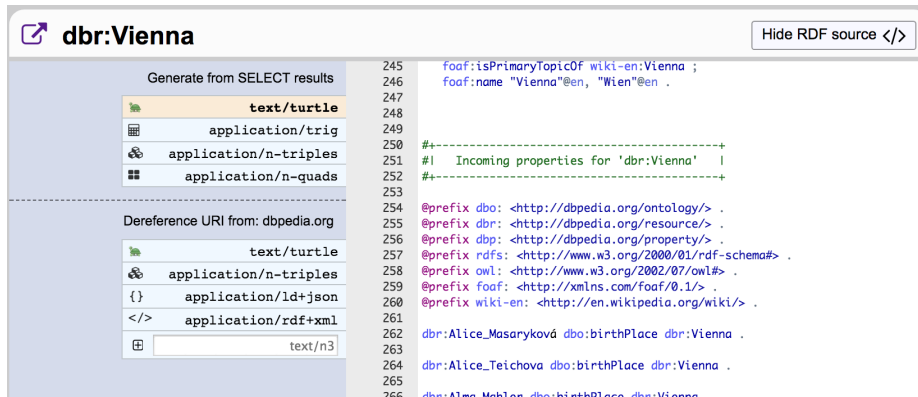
dbr:Vienna

Hide RDF source </>

Generate from SELECT results

text/turtle
application/trig
application/n-triples
application/n-quads

Dereference URI from: dbpedia.org

text/turtle
application/n-triples
{} application/ld+json
</> application/rdf+xml
text/n3

245 foaf:isPrimaryTopicOf wiki-en:Vienna ;
246 foaf:name "Vienna"@en, "Wien"@en .
247
248
249
250 #+------------------------------------------+
251 #| Incoming properties for 'dbr:Vienna' |
252 #+------------------------------------------+
253
254 @prefix dbo: <http://dbpedia.org/ontology/> .
255 @prefix dbr: <http://dbpedia.org/resource/> .
256 @prefix dbp: <http://dbpedia.org/property/> .
257 @prefix rdfs: <http://www.w3.org/2000/01/rdf-schema#> .
258 @prefix owl: <http://www.w3.org/2002/07/owl#> .
259 @prefix foaf: <http://xmlns.com/foaf/0.1/> .
260 @prefix wiki-en: <http://en.wikipedia.org/wiki/> .
261
262 dbr:Alice_Masaryková dbo:birthPlace dbr:Vienna .
263
264 dbr:Alice_Teichova dbo:birthPlace dbr:Vienna .
265
266 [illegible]